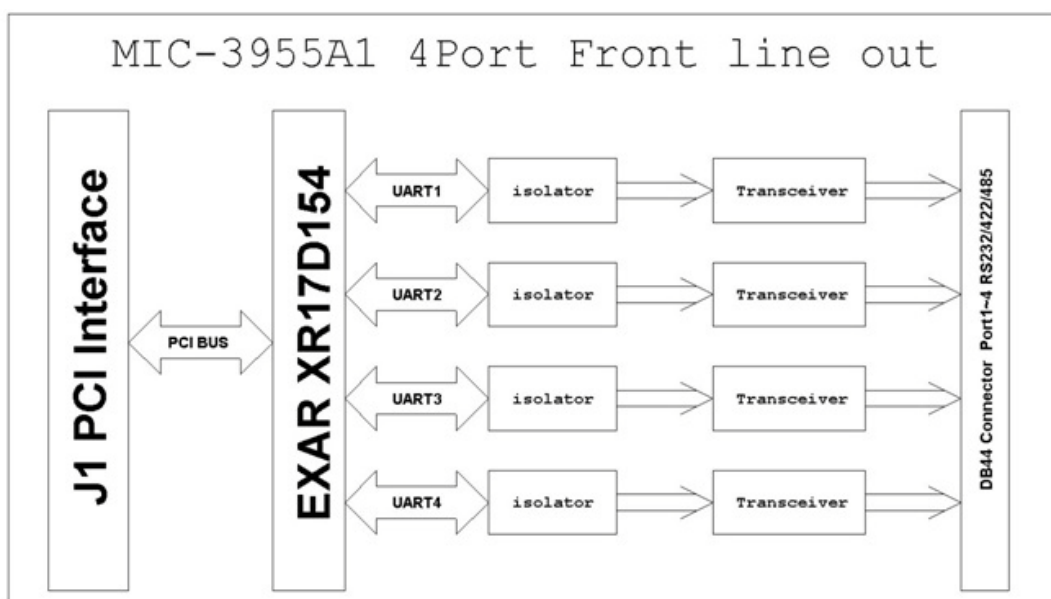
MIC-3955A1 4Port Front line out

J1 PCI Interface

PCI BUS

EXAR XR17D154

UART1

isolator

Transceiver

UART2

isolator

Transceiver

UART3

isolator

Transceiver

UART4

isolator

Transceiver

DB44 Connector Port1~4 RS232/422/485